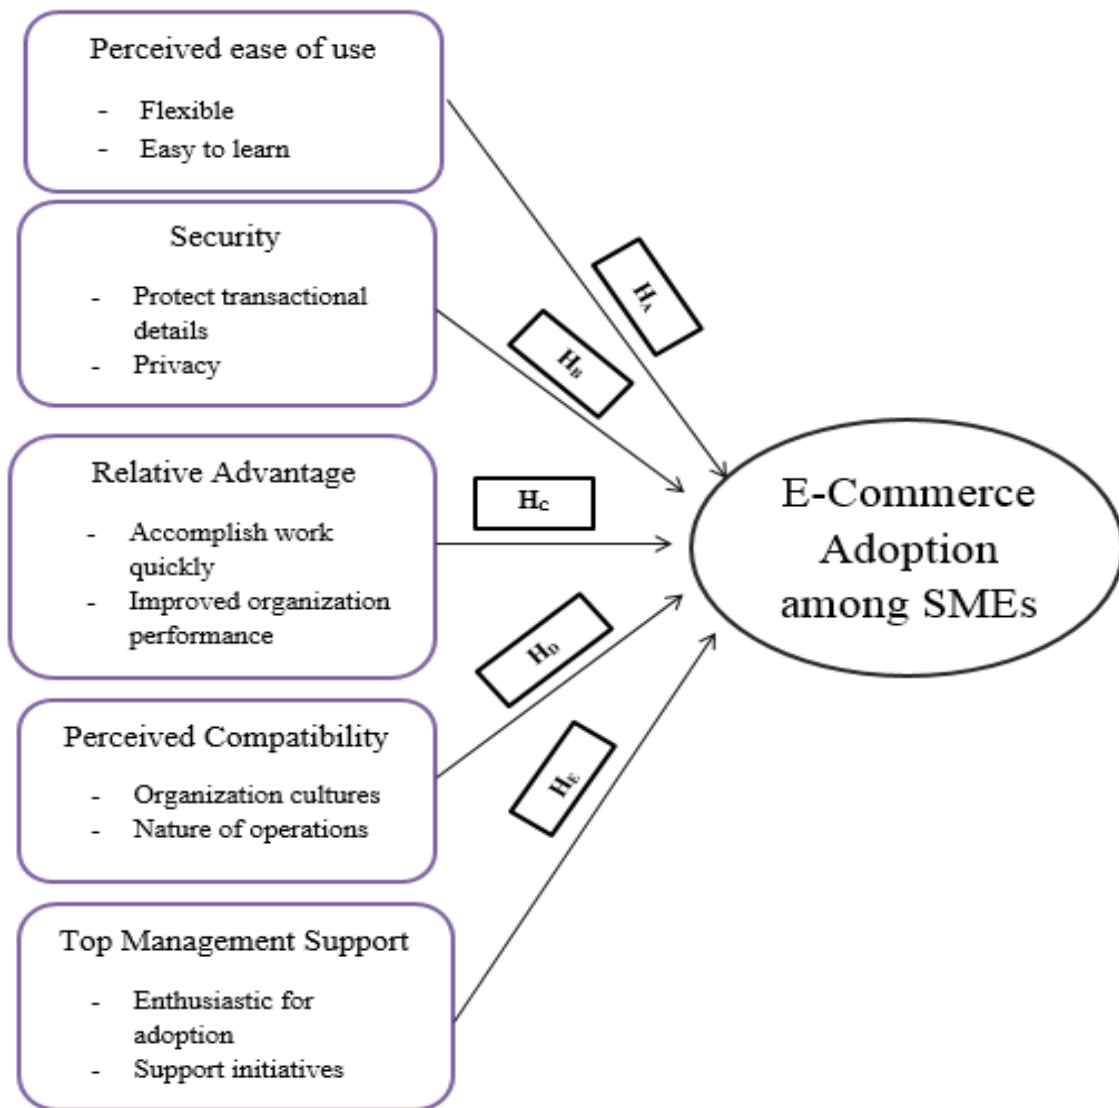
Perceived ease of use

- Flexible
- Easy to learn

Security

- Protect transactional details
- Privacy

Relative Advantage

- Accomplish work quickly
- Improved organization performance

Perceived Compatibility

- Organization cultures
- Nature of operations

Top Management Support

- Enthusiastic for adoption
- Support initiatives

$H_A$

$H_B$

$H_C$

$H_D$

$H_E$

E-Commerce Adoption among SMEs